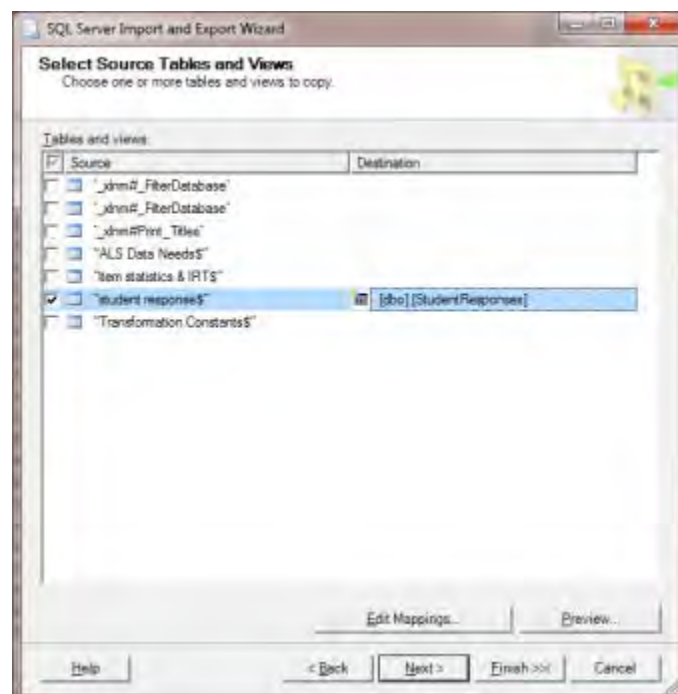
SQL Server Import and Export Wizard

Select Source Tables and Views
Choose one or more tables and views to copy.

Tables and views:

| Source | Destination |
|---|---|
| '_xlnm#_FilterDatabase' | |
| '_xlnm#_FilterDatabase' | |
| '_xlnm#Print_Titles' | |
| 'ALS Data Needs$' | |
| 'Item statistics & IRT$' | |
| 'student response$' | [dbo].[StudentResponses] |
| 'Transformation Constants$' | |

Edit Mappings...
Preview...

Help
< Back
Next >
Finish >>|
Cancel